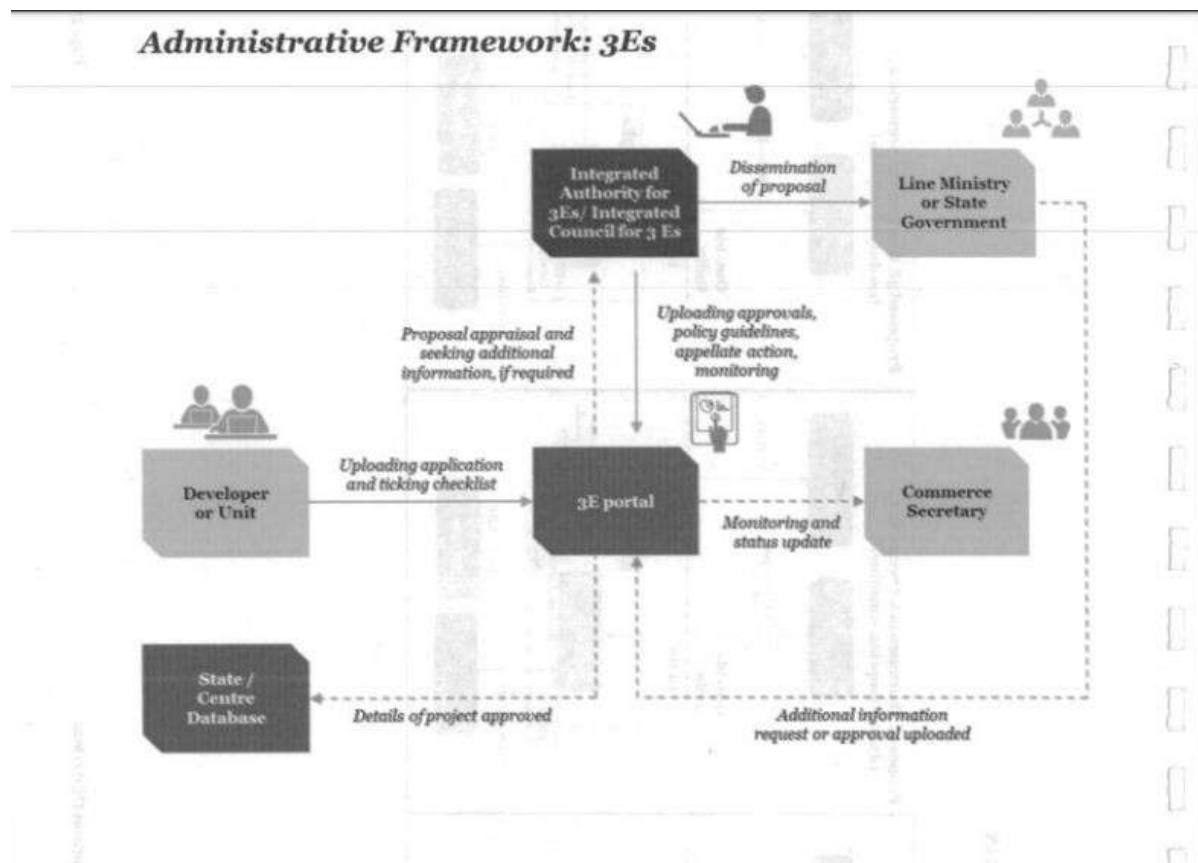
Administrative Framework: 3Es

Integrated Authority for 3Es/ Integrated Council for 3 Es

Dissemination of proposal

Line Ministry or State Government

Proposal appraisal and seeking additional information, if required

Uploading approvals, policy guidelines, appellate action, monitoring

Developer or Unit

Uploading application and ticking checklist

3E portal

Monitoring and status update

Commerce Secretary

State / Centre Database

Details of project approved

Additional information request or approval uploaded